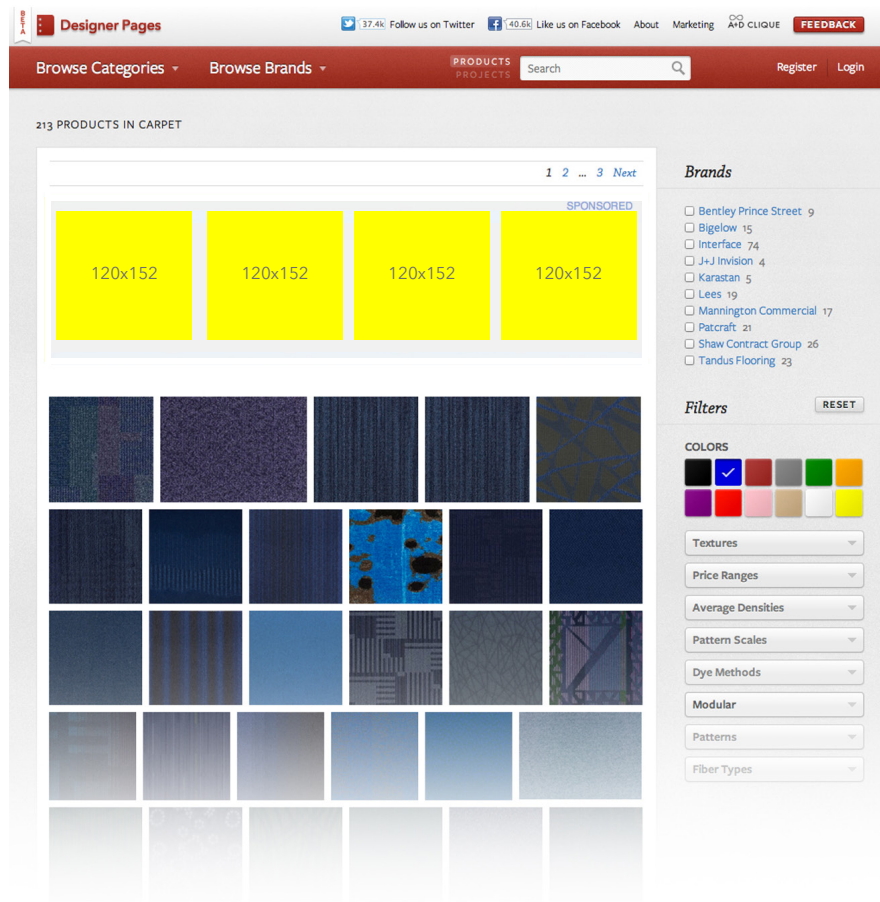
BETA Designer Pages

37.4k Follow us on Twitter 40.6k Like us on Facebook About Marketing A+D CLIQUE FEEDBACK

Browse Categories Browse Brands PRODUCTS PROJECTS Search Register Login

213 PRODUCTS IN CARPET

1 2 ... 3 Next

SPONSORED

120x152 120x152 120x152 120x152

Brands

Bentley Prince Street 9
Bigelow 15
Interface 74
J+J Invision 4
Karastan 5
Lees 19
Mannington Commercial 17
Patcraft 21
Shaw Contract Group 26
Tandus Flooring 23

Filters RESET

COLORS

Textures
Price Ranges
Average Densities
Pattern Scales
Dye Methods
Modular
Patterns
Fiber Types